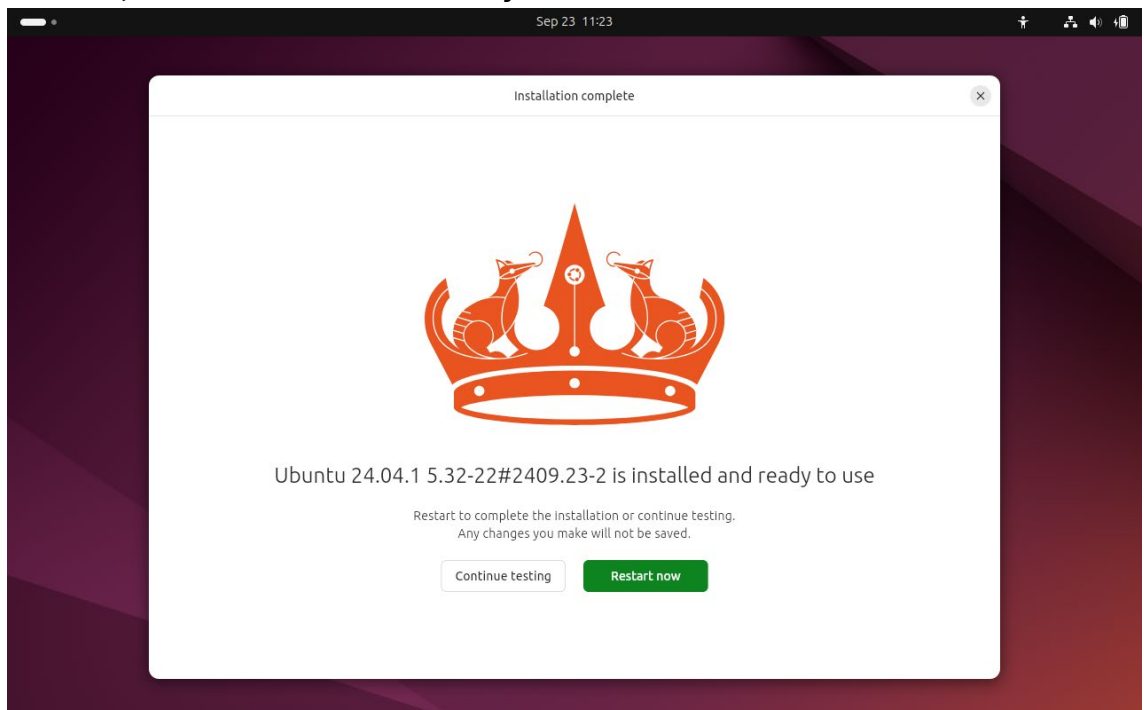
Sep 23 11:23

Installation complete

×

Ubuntu 24.04.1 5.32-22#2409.23-2 is installed and ready to use

Restart to complete the installation or continue testing.
Any changes you make will not be saved.

Continue testing

Restart now